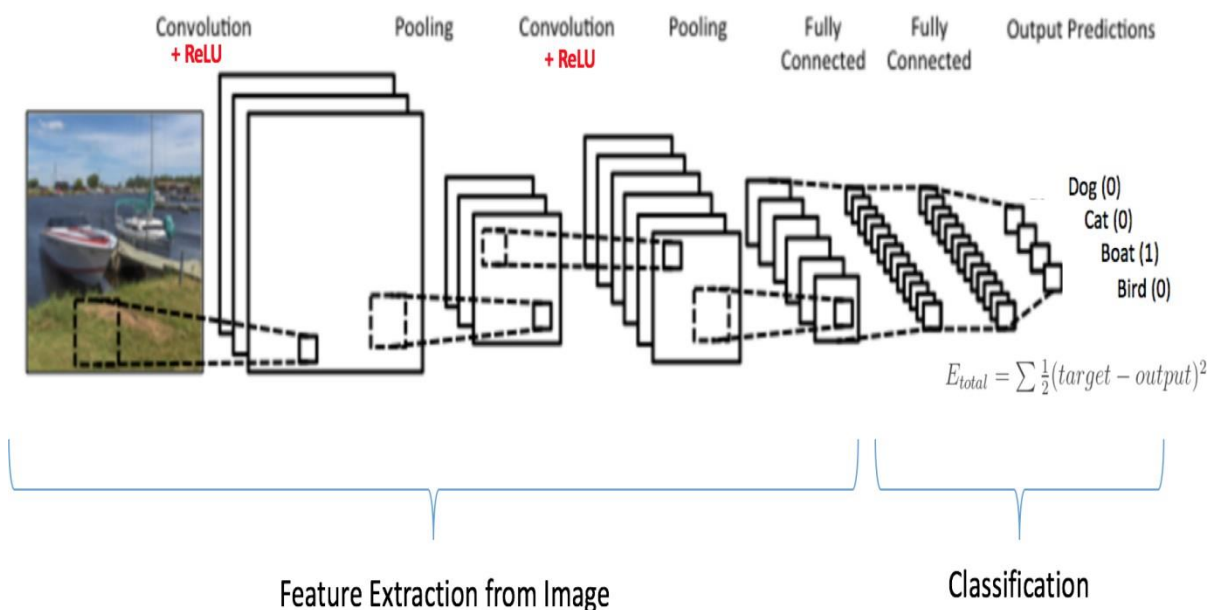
Convolution
+ ReLU

Pooling

Convolution
+ ReLU

Pooling

Fully Connected

Fully Connected

Output Predictions

Dog (0)
Cat (0)
Boat (1)
Bird (0)

$E_{total} = \sum \frac{1}{2}(target - output)^2$

Feature Extraction from Image

Classification